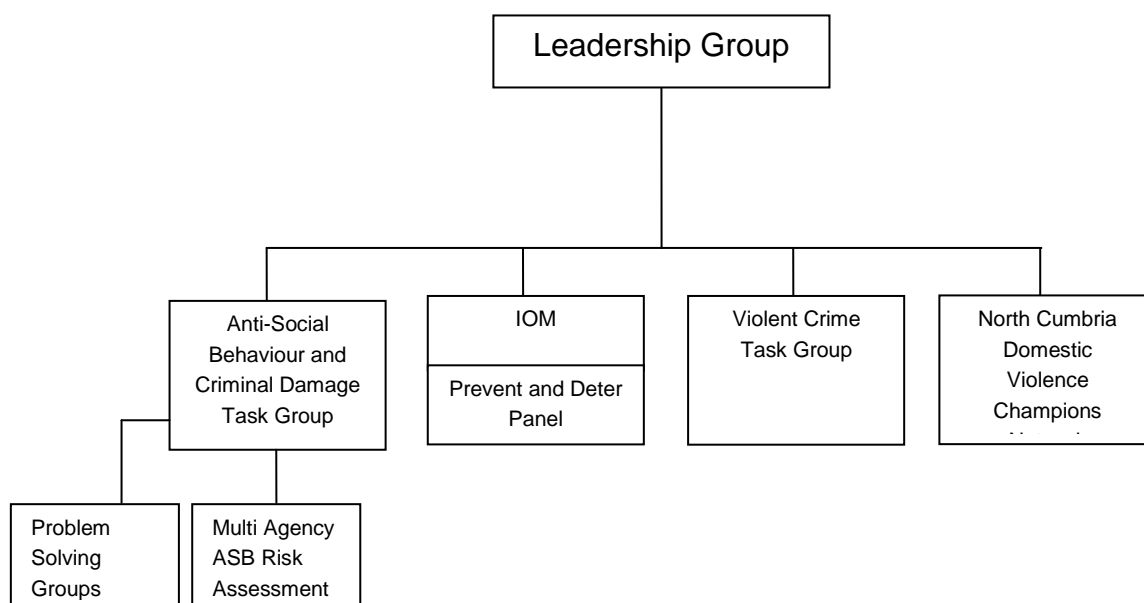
Leadership Group

Anti-Social Behaviour and Criminal Damage Task Group

IOM

Prevent and Deter Panel

Violent Crime Task Group

North Cumbria Domestic Violence Champions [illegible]

Problem Solving Groups

Multi Agency ASB Risk Assessment